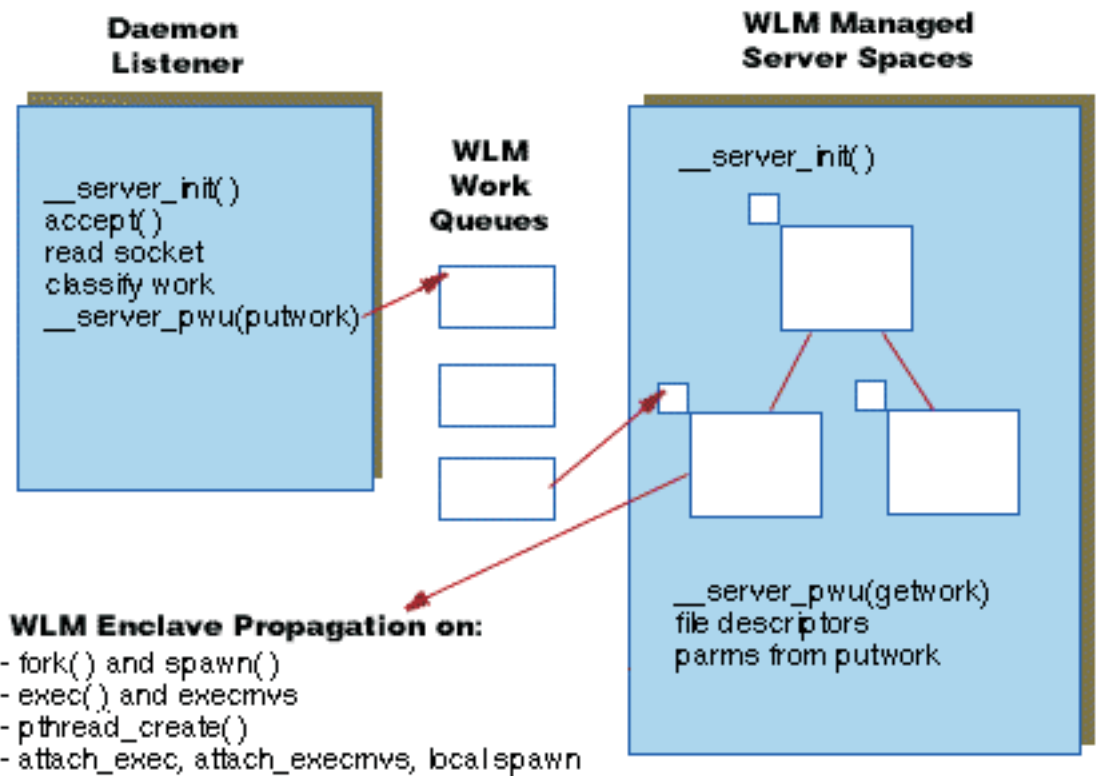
Daemon Listener

__server_init( )
accept( )
read socket
classify work
__server_pwu(putwork)

WLM Work Queues

WLM Managed Server Spaces

__server_init( )

__server_pwu(getwork)
file descriptors
parms from putwork

WLM Enclave Propagation on:
- fork( ) and spawn( )
- exec( ) and execmvs
- pthread_create( )
- attach_exec, attach_execmvs, localspawn